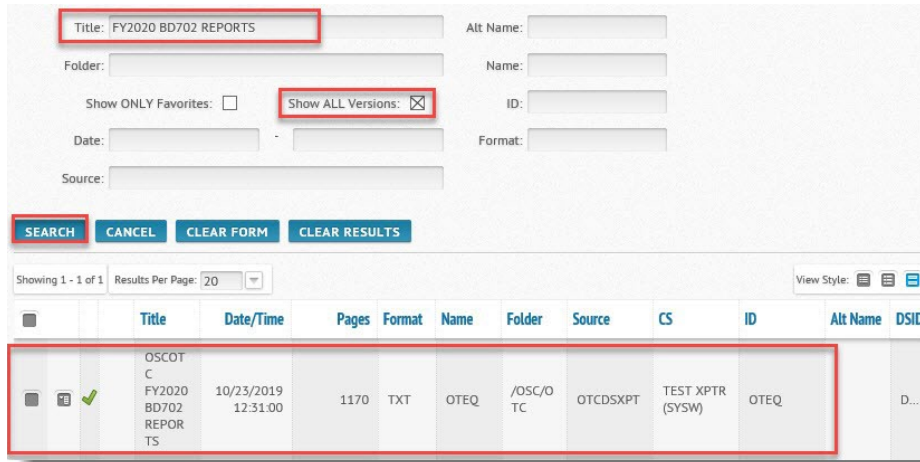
Title: FY2020 BD702 REPORTS

Alt Name:

Folder:

Name:

Show ONLY Favorites:

Show ALL Versions: ☒

ID:

Date: -

Format:

Source:

SEARCH CANCEL CLEAR FORM CLEAR RESULTS

Showing 1 - 1 of 1 Results Per Page: 20

View Style:

| | | | Title | Date/Time | Pages | Format | Name | Folder | Source | CS | ID | Alt Name | DSID |
|---|---|---|---|---|---|---|---|---|---|---|---|---|---|
| | | ✓ | OSCOTC FY2020 BD702 REPORTS | 10/23/2019 12:31:00 | 1170 | TXT | OTEQ | /OSC/OTC | OTCDSXPT | TEST XPTR (SYSW) | OTEQ | | D... |